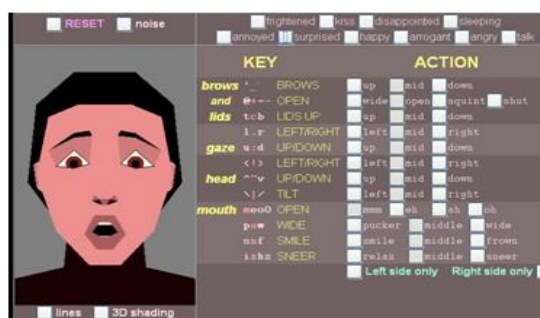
RESET noise

frightened kiss disappointed sleeping
annoyed surprised happy arrogant angry talk

| | KEY | | ACTION |
|---|---|---|---|
| brows | '_` | BROWS | up mid down |
| and | @<-- | OPEN | wide open squint shut |
| lids | tcb | LIDS UP | up mid down |
| | l.r | LEFT/RIGHT | left mid right |
| gaze | u:d | UP/DOWN | up mid down |
| | <!> | LEFT/RIGHT | left mid right |
| head | ^~v | UP/DOWN | up mid down |
| | \|/ | TILT | left mid right |
| mouth | meoO | OPEN | mmm eh ah oh |
| | pow | WIDE | pucker middle wide |
| | usf | SMILE | smile middle frown |
| | ixhz | SNEER | relax middle sneer |

Left side only Right side only

lines 3D shading